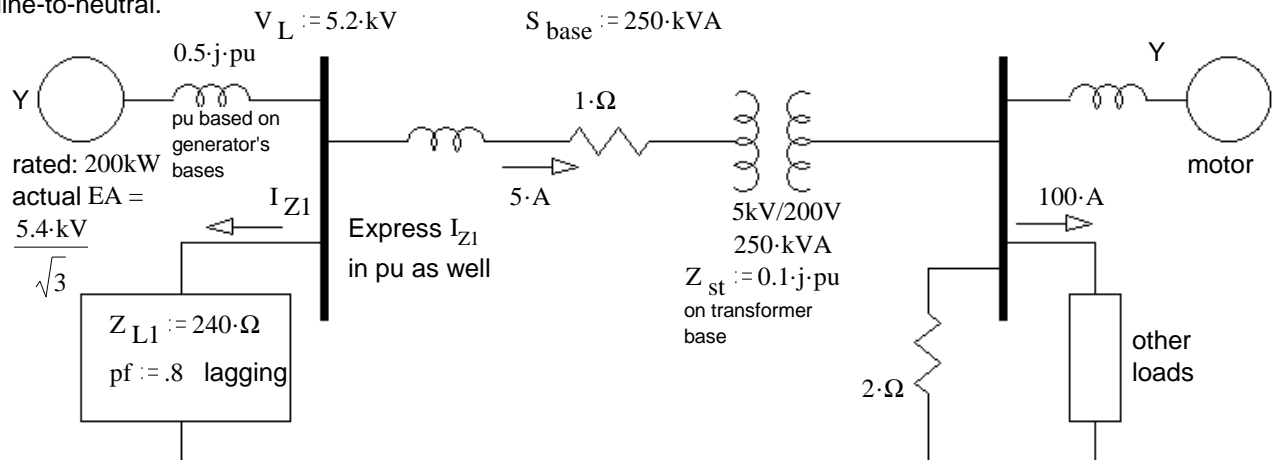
line-to-neutral.

$V_L := 5.2 \cdot kV$

$S_{base} := 250 \cdot kVA$

$0.5 \cdot j \cdot pu$

Y

pu based on generator's bases

$1 \cdot \Omega$

Y

rated: 200kW

actual EA = $\frac{5.4 \cdot kV}{\sqrt{3}}$

$5 \cdot A$

motor

$I_{Z1}$

Express $I_{Z1}$ in pu as well

5kV/200V

$250 \cdot kVA$

$Z_{st} := 0.1 \cdot j \cdot pu$

on transformer base

$100 \cdot A$

$Z_{L1} := 240 \cdot \Omega$

$pf := .8$ lagging

$2 \cdot \Omega$

other loads